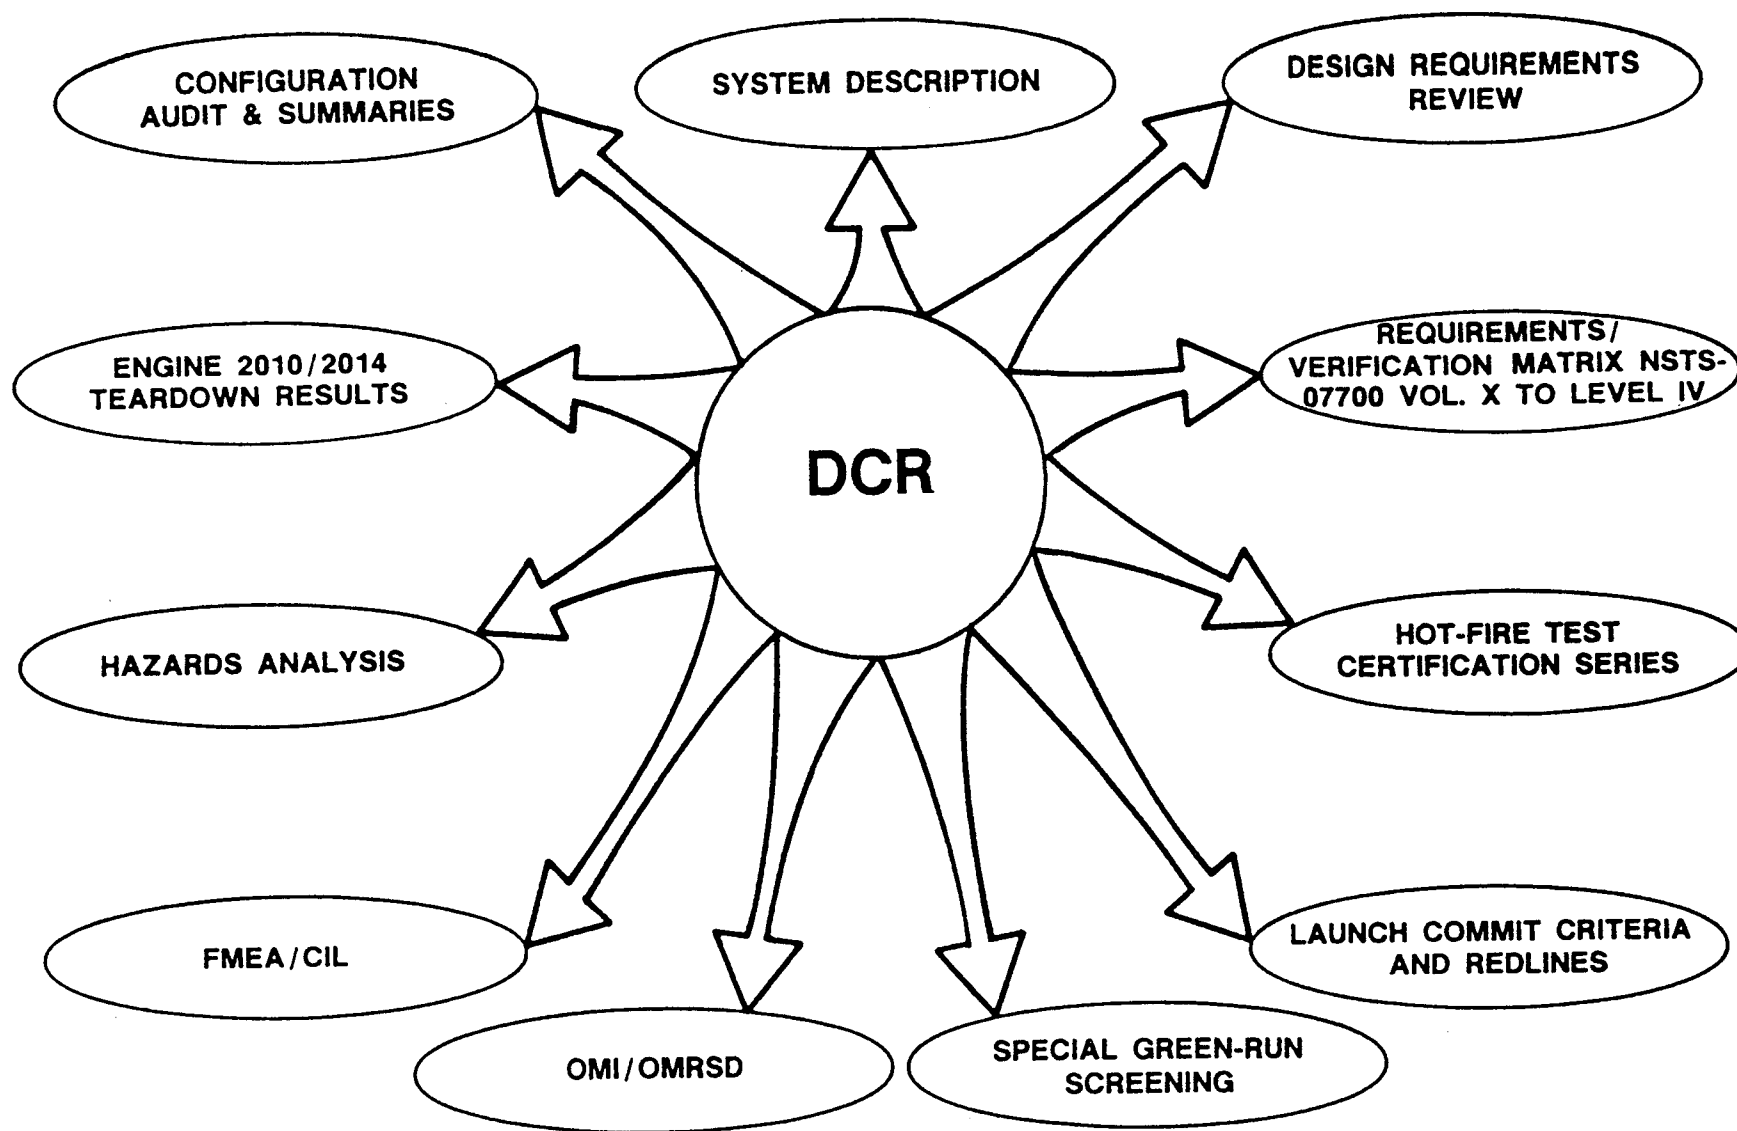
CONFIGURATION AUDIT & SUMMARIES

SYSTEM DESCRIPTION

DESIGN REQUIREMENTS REVIEW

ENGINE 2010/2014 TEARDOWN RESULTS

DCR

REQUIREMENTS/ VERIFICATION MATRIX NSTS-07700 VOL. X TO LEVEL IV

HAZARDS ANALYSIS

HOT-FIRE TEST CERTIFICATION SERIES

FMEA/CIL

LAUNCH COMMIT CRITERIA AND REDLINES

OMI/OMRSD

SPECIAL GREEN-RUN SCREENING